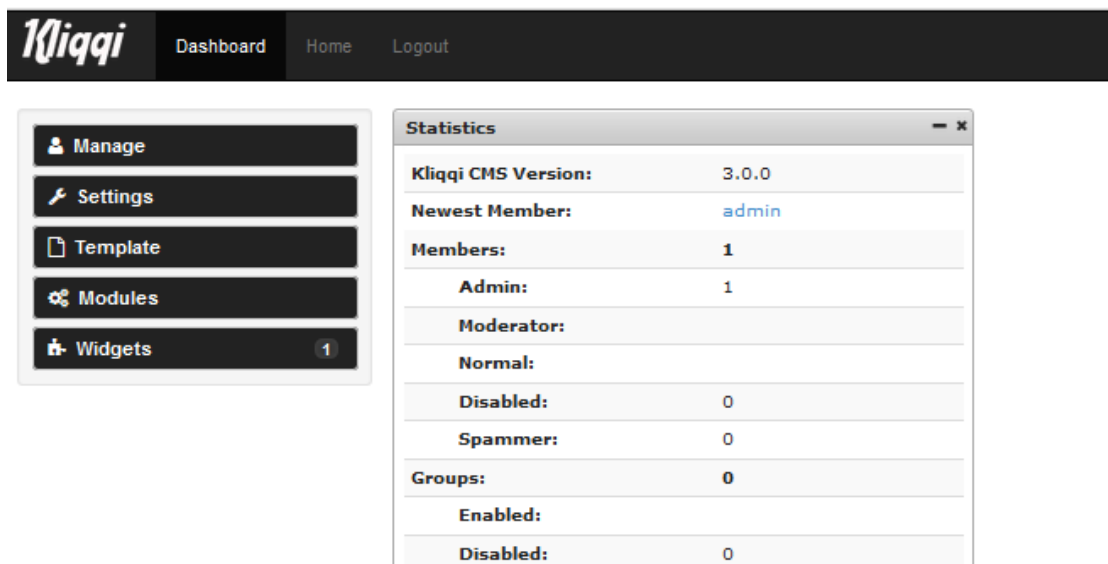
Kliqqi Dashboard Home Logout

Manage
Settings
Template
Modules
Widgets 1

Statistics — x

| | |
|---|---|
| Kliqqi CMS Version: | 3.0.0 |
| Newest Member: | admin |
| Members: | 1 |
| Admin: | 1 |
| Moderator: | |
| Normal: | |
| Disabled: | 0 |
| Spammer: | 0 |
| Groups: | 0 |
| Enabled: | |
| Disabled: | 0 |